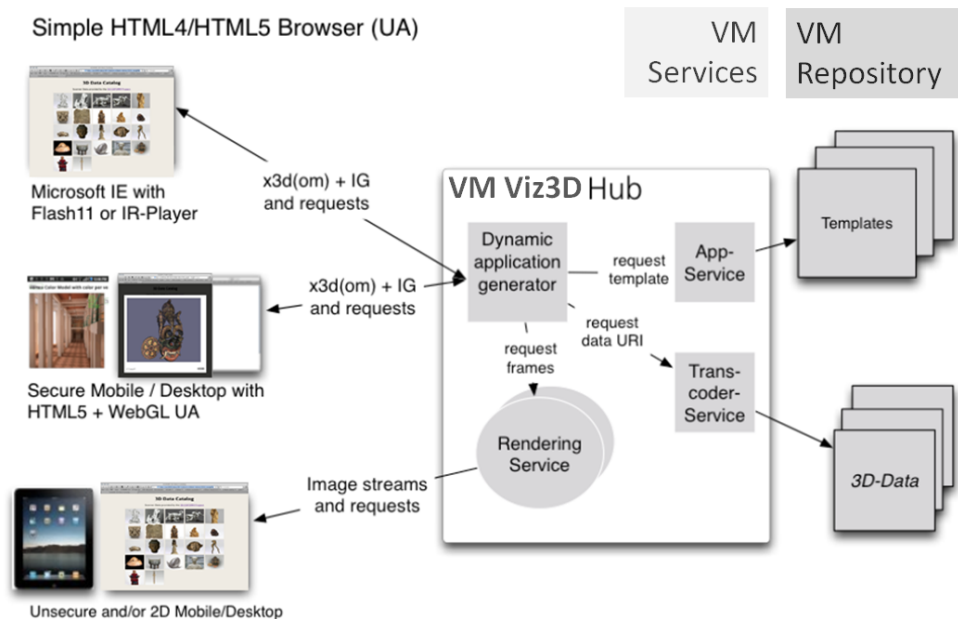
Simple HTML4/HTML5 Browser (UA)

VM Services

VM Repository

3D Data Catalog

Microsoft IE with Flash11 or IR-Player

x3d(om) + IG and requests

VM Viz3D Hub

Templates

Dynamic application generator

request template

App-Service

x3d(om) + IG and requests

Secure Mobile / Desktop with HTML5 + WebGL UA

request data URI

request frames

Trans-coder-Service

Rendering Service

3D-Data

Image streams and requests

3D Data Catalog

Unsecure and/or 2D Mobile/Desktop